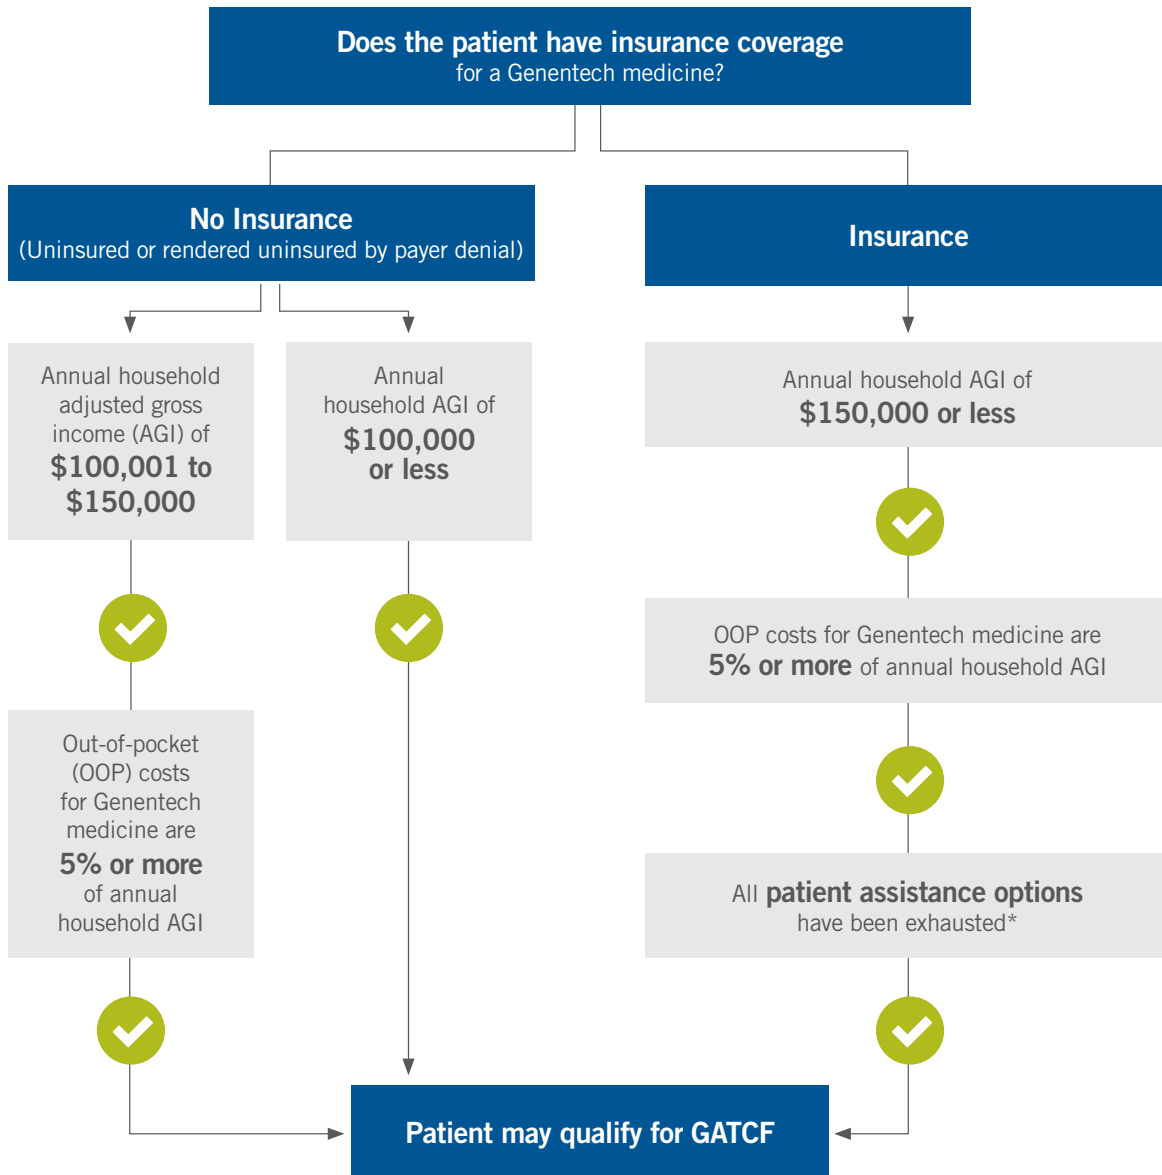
Does the patient have insurance coverage for a Genentech medicine?

No Insurance
(Uninsured or rendered uninsured by payer denial)

Insurance

Annual household adjusted gross income (AGI) of $100,001 to $150,000

Annual household AGI of $100,000 or less

Annual household AGI of $150,000 or less

Out-of-pocket (OOP) costs for Genentech medicine are 5% or more of annual household AGI

OOP costs for Genentech medicine are 5% or more of annual household AGI

All patient assistance options have been exhausted*

Patient may qualify for GATCF